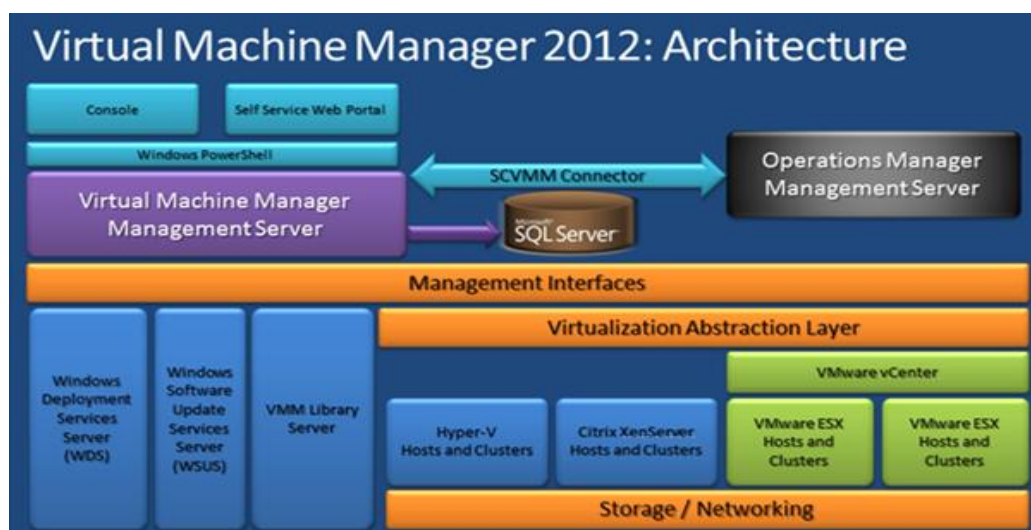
Virtual Machine Manager 2012: Architecture

Console

Self Service Web Portal

Windows PowerShell

Virtual Machine Manager Management Server

SCVMM Connector

Operations Manager Management Server

Microsoft SQL Server

Management Interfaces

Windows Deployment Services Server (WDS)

Windows Software Update Services Server (WSUS)

VMM Library Server

Virtualization Abstraction Layer

VMware vCenter

Hyper-V Hosts and Clusters

Citrix XenServer Hosts and Clusters

VMware ESX Hosts and Clusters

VMware ESX Hosts and Clusters

Storage / Networking